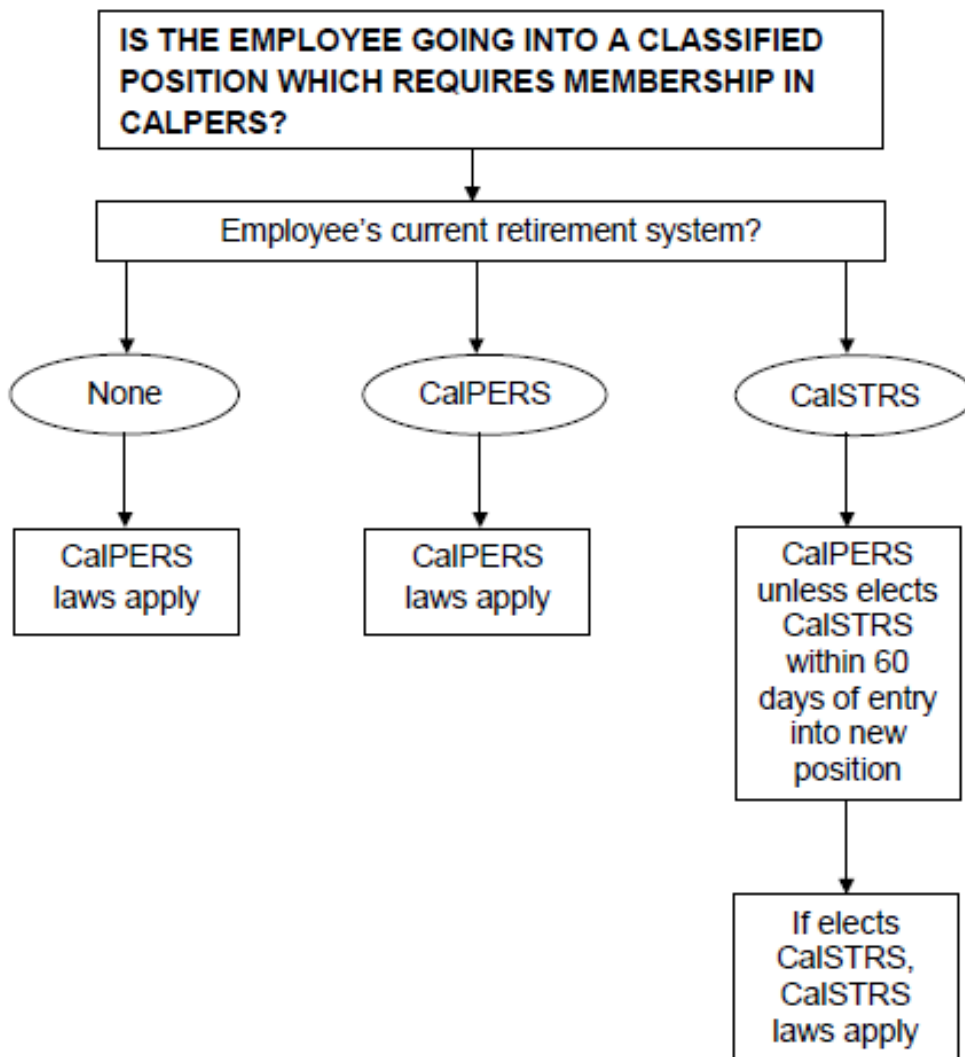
IS THE EMPLOYEE GOING INTO A CLASSIFIED POSITION WHICH REQUIRES MEMBERSHIP IN CALPERS?

Employee's current retirement system?

None

CalPERS

CalSTRS

CalPERS laws apply

CalPERS laws apply

CalPERS unless elects CalSTRS within 60 days of entry into new position

If elects CalSTRS, CalSTRS laws apply